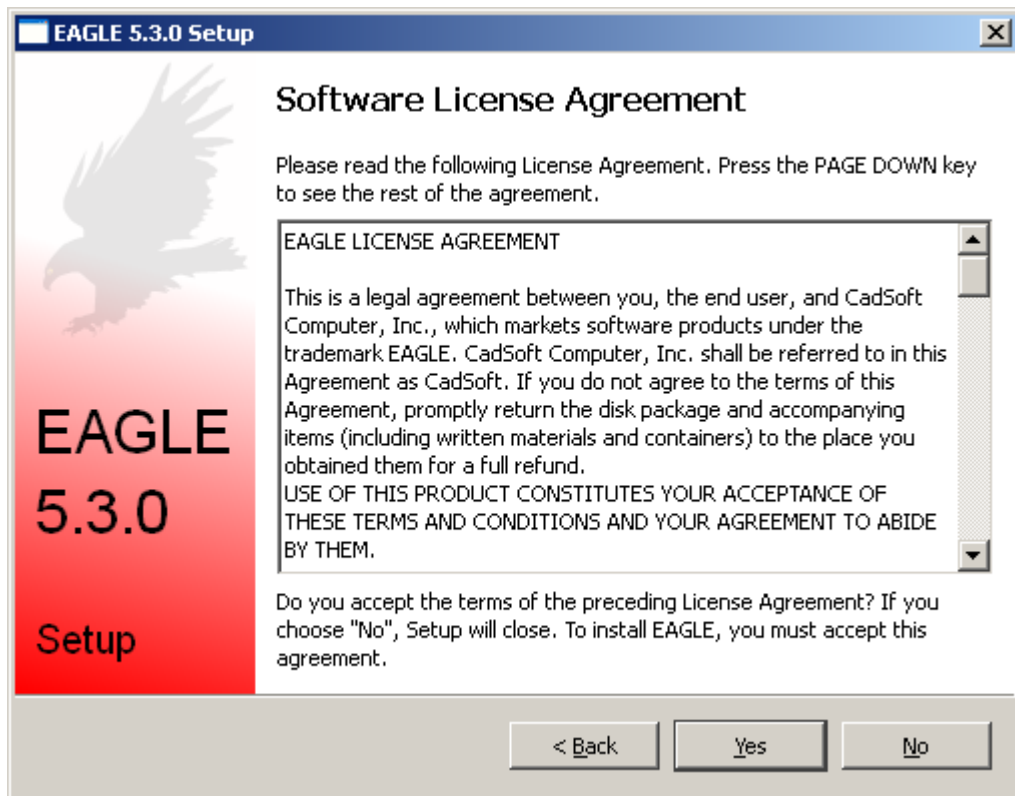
EAGLE 5.3.0 Setup

EAGLE
5.3.0

Setup

Software License Agreement

Please read the following License Agreement. Press the PAGE DOWN key to see the rest of the agreement.

EAGLE LICENSE AGREEMENT

This is a legal agreement between you, the end user, and CadSoft Computer, Inc., which markets software products under the trademark EAGLE. CadSoft Computer, Inc. shall be referred to in this Agreement as CadSoft. If you do not agree to the terms of this Agreement, promptly return the disk package and accompanying items (including written materials and containers) to the place you obtained them for a full refund.
USE OF THIS PRODUCT CONSTITUTES YOUR ACCEPTANCE OF THESE TERMS AND CONDITIONS AND YOUR AGREEMENT TO ABIDE BY THEM.

Do you accept the terms of the preceding License Agreement? If you choose "No", Setup will close. To install EAGLE, you must accept this agreement.

< Back
Yes
No